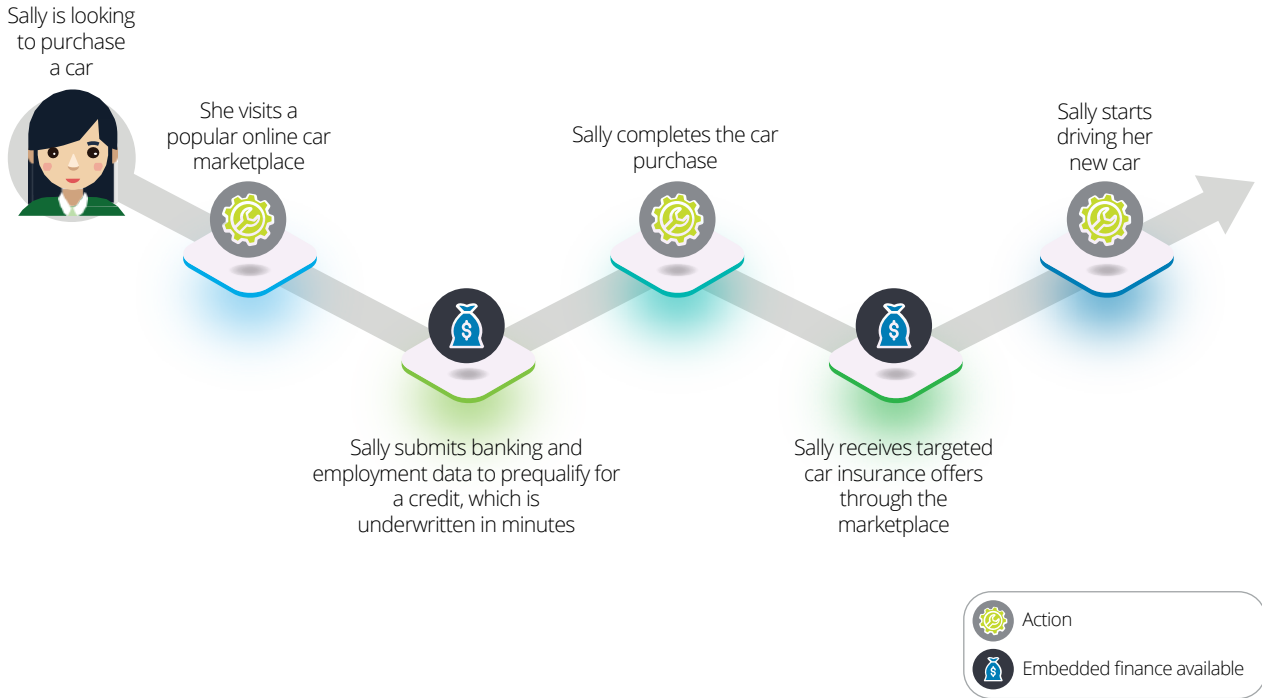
Sally is looking to purchase a car

She visits a popular online car marketplace

Sally submits banking and employment data to prequalify for a credit, which is underwritten in minutes

Sally completes the car purchase

Sally receives targeted car insurance offers through the marketplace

Sally starts driving her new car

Action

Embedded finance available